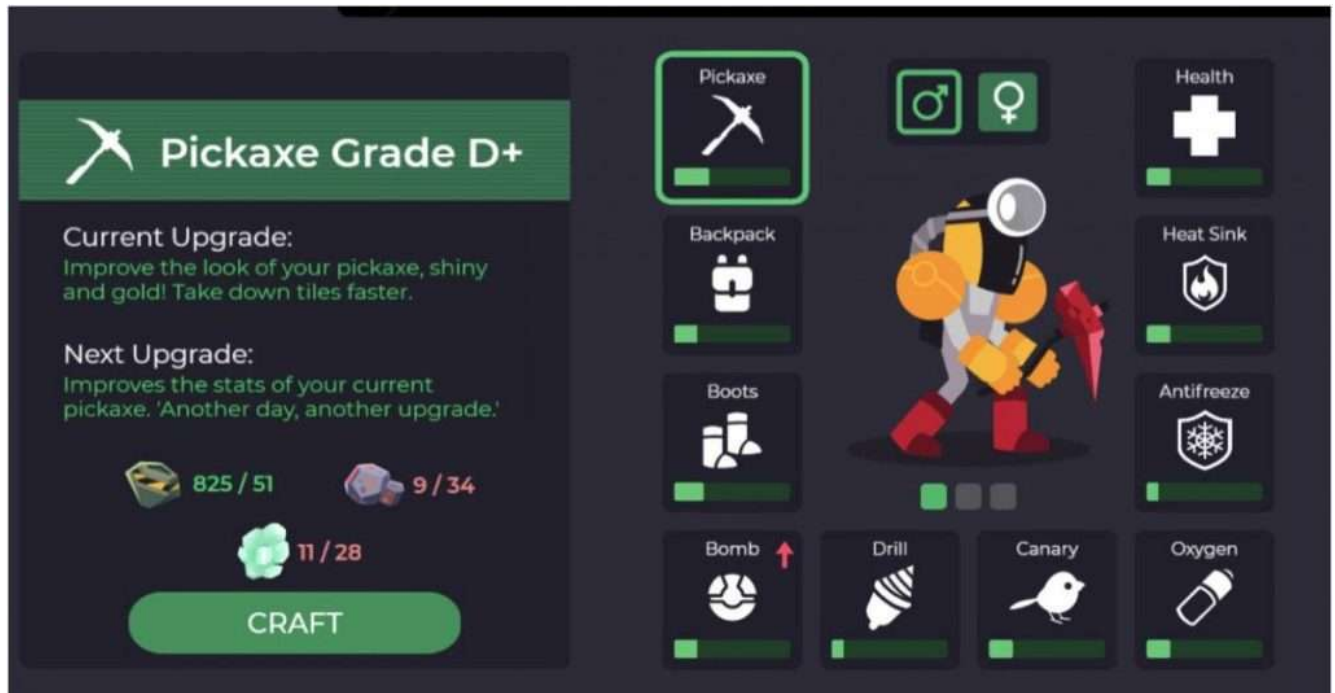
Pickaxe Grade D+

Current Upgrade:
Improve the look of your pickaxe, shiny and gold! Take down tiles faster.

Next Upgrade:
Improves the stats of your current pickaxe. 'Another day, another upgrade.'

825 / 51
9 / 34
11 / 28

CRAFT

Pickaxe
♂ ♀
Health
Backpack
Heat Sink
Boots
Antifreeze
Bomb
Drill
Canary
Oxygen